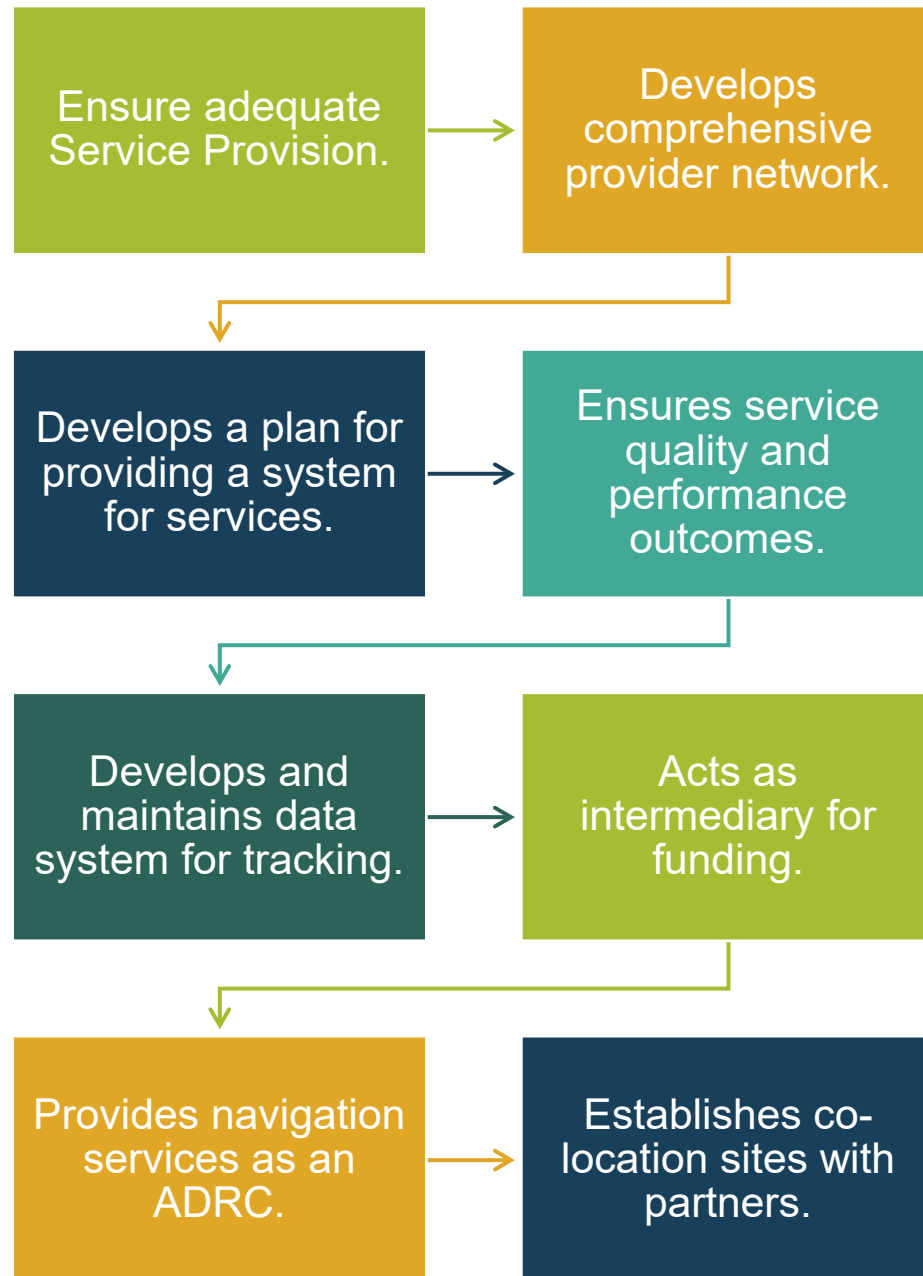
Ensure adequate Service Provision.

Develops comprehensive provider network.

Develops a plan for providing a system for services.

Ensures service quality and performance outcomes.

Develops and maintains data system for tracking.

Acts as intermediary for funding.

Provides navigation services as an ADRC.

Establishes co-location sites with partners.